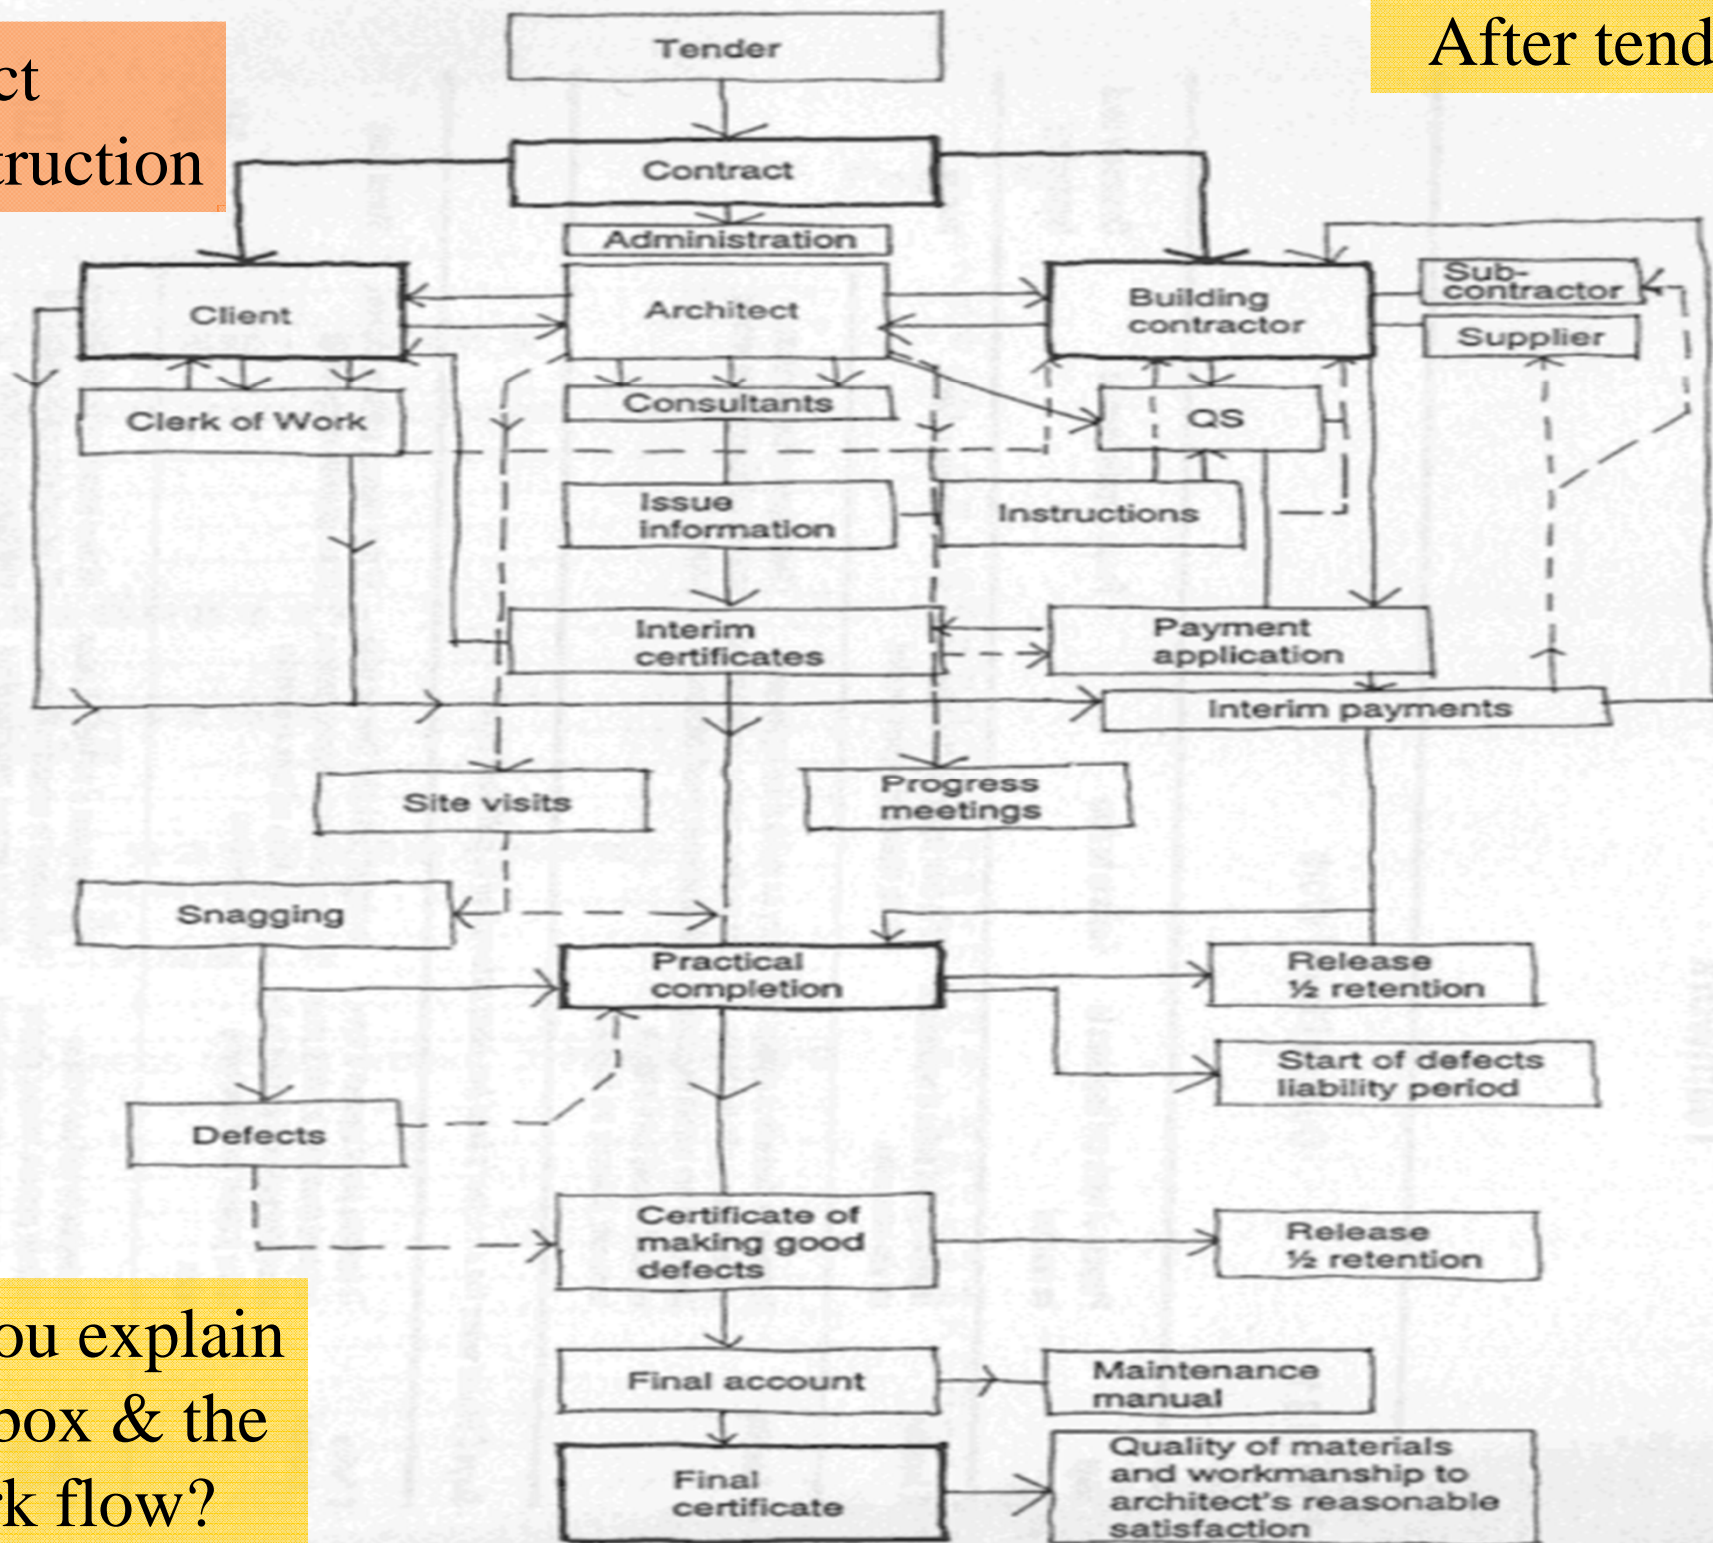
ct
truction

After tend

Tender

Contract

Administration

Client

Architect

Building contractor

Sub-contractor

Supplier

Clerk of Work

Consultants

QS

Issue information

Instructions

Interim certificates

Payment application

Interim payments

Site visits

Progress meetings

Snagging

Practical completion

Release ½ retention

Start of defects liability period

Defects

Certificate of making good defects

Release ½ retention

Final account

Maintenance manual

Final certificate

Quality of materials and workmanship to architect's reasonable satisfaction

ou explain
box & the
k flow?